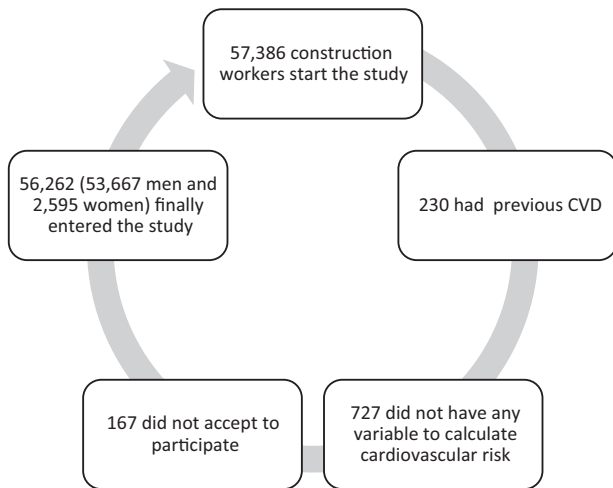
57,386 construction workers start the study

230 had previous CVD

727 did not have any variable to calculate cardiovascular risk

167 did not accept to participate

56,262 (53,667 men and 2,595 women) finally entered the study